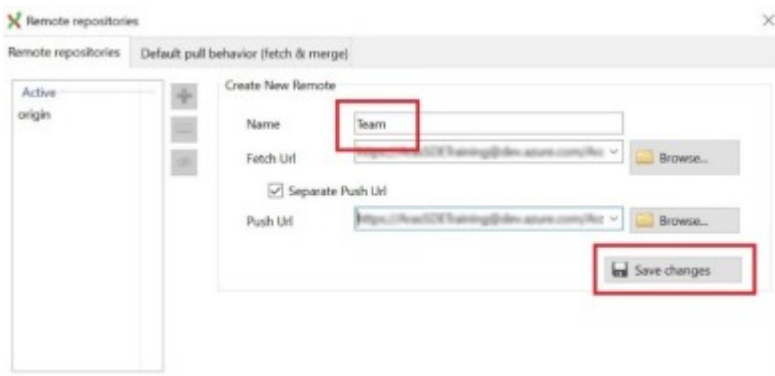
Remote repositories

Remote repositories | Default pull behavior (fetch & merge)

Active
origin

Create New Remote

Name Team

Fetch Url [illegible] Browse...

Separate Push Url

Push Url https://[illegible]@dev.azure.com/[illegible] Browse...

Save changes